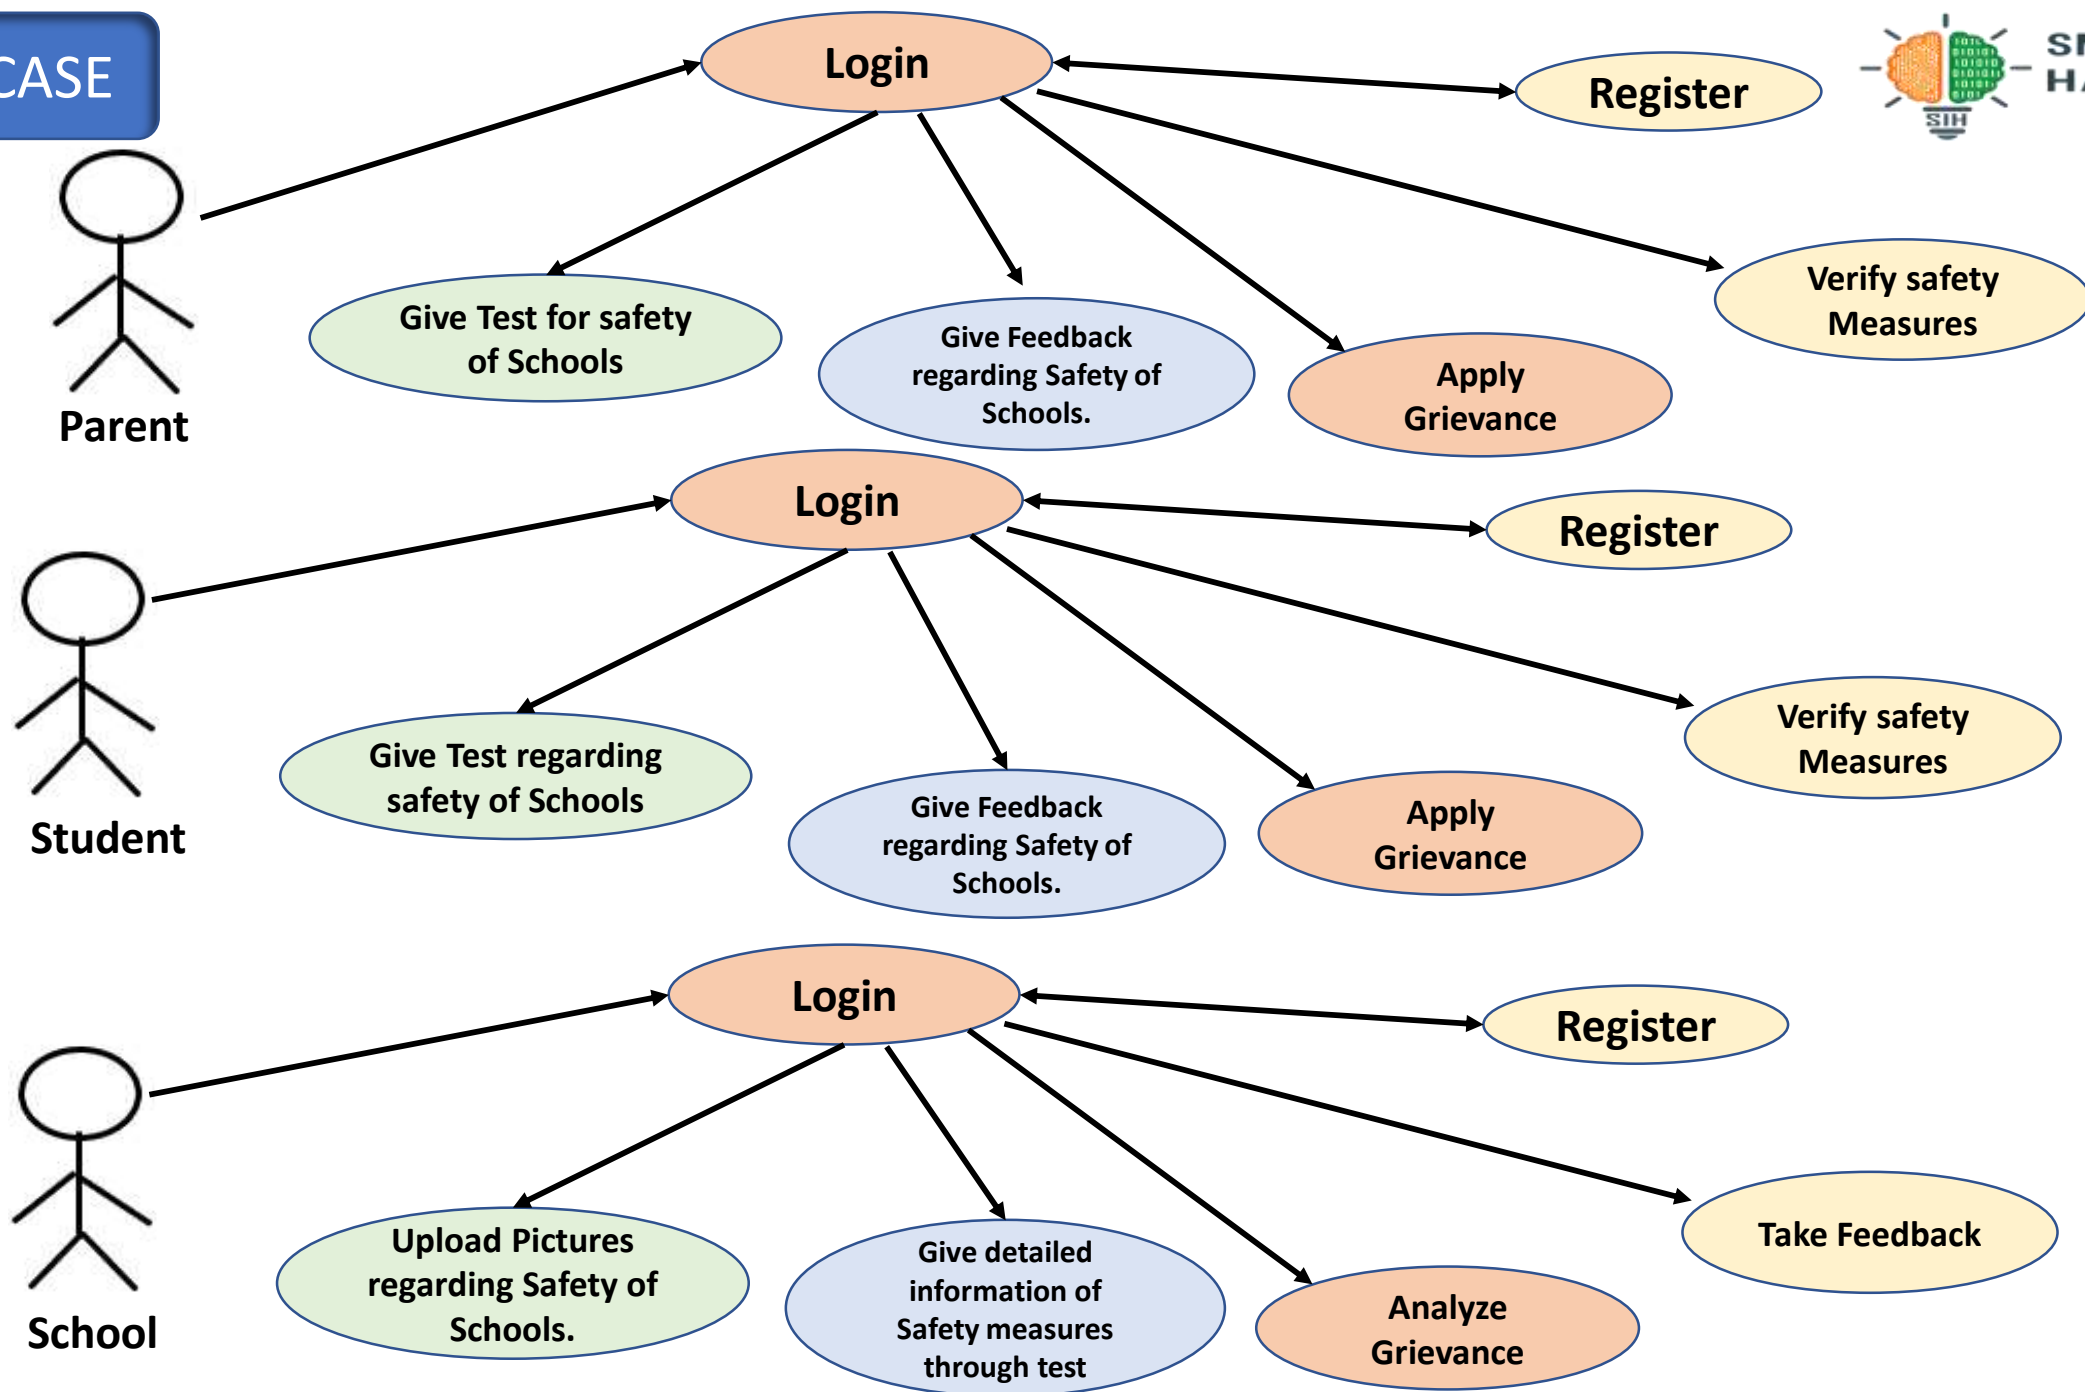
CASE

Login

Register

SIH

SI
H

Parent

Give Test for safety of Schools

Give Feedback regarding Safety of Schools.

Apply Grievance

Verify safety Measures

Login

Register

Student

Give Test regarding safety of Schools

Give Feedback regarding Safety of Schools.

Apply Grievance

Verify safety Measures

Login

Register

School

Upload Pictures regarding Safety of Schools.

Give detailed information of Safety measures through test

Analyze Grievance

Take Feedback